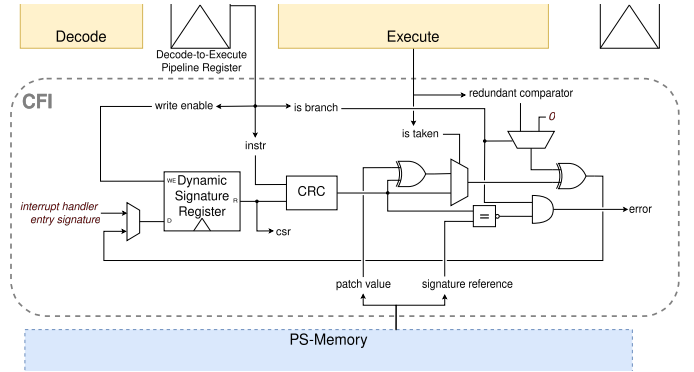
Decode

Decode-to-Execute Pipeline Register

Execute

CFI

write enable

is branch

redundant comparator

0

instr

is taken

WE

Dynamic Signature Register

R

D

CRC

=

error

interrupt handler entry signature

csr

patch value

signature reference

PS-Memory